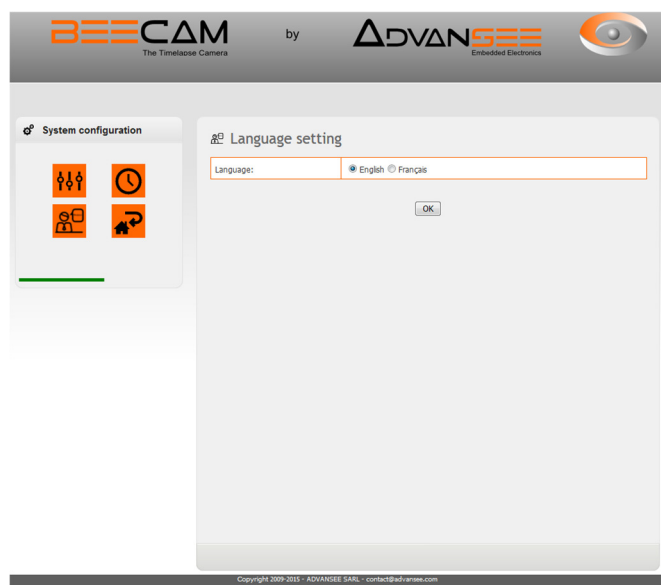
BEECAM
The Timelapse Camera

by

ADVANSEE
Embedded Electronics

System configuration

Language setting

| Language: | English Français |
|---|---|

OK

Copyright 2009-2015 - ADVANSEE SARL - contact@advansee.com